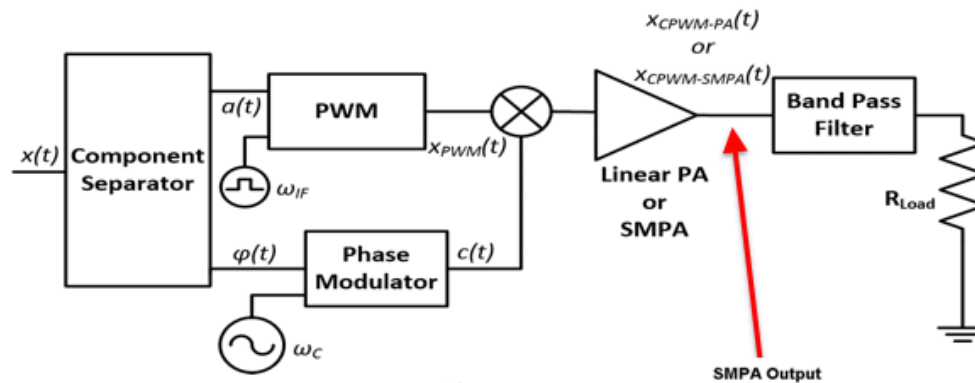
$x_{CPWM\text{-}PA}(t)$
or
$x_{CPWM\text{-}SMPA}(t)$

$x(t)$

Component Separator

$a(t)$

PWM

$\omega_{IF}$

$x_{PWM}(t)$

Linear PA or SMPA

Band Pass Filter

$R_{Load}$

$\varphi(t)$

Phase Modulator

$c(t)$

$\omega_C$

SMPA Output